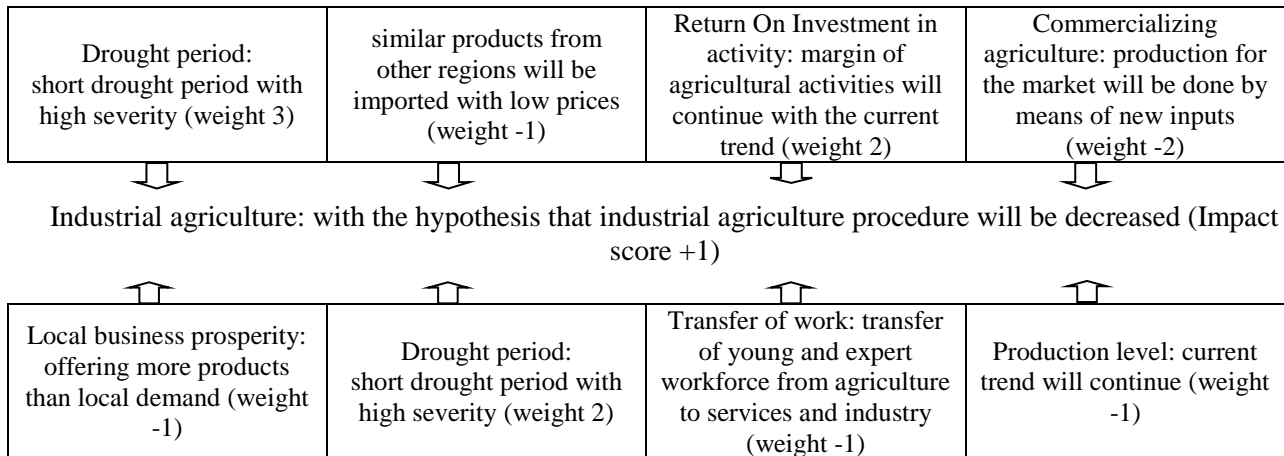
| Drought period: short drought period with high severity (weight 3) | similar products from other regions will be imported with low prices (weight -1) | Return On Investment in activity: margin of agricultural activities will continue with the current trend (weight 2) | Commercializing agriculture: production for the market will be done by means of new inputs (weight -2) |
|---|---|---|---|

Industrial agriculture: with the hypothesis that industrial agriculture procedure will be decreased (Impact score +1)

| Local business prosperity: offering more products than local demand (weight -1) | Drought period: short drought period with high severity (weight 2) | Transfer of work: transfer of young and expert workforce from agriculture to services and industry (weight -1) | Production level: current trend will continue (weight -1) |
|---|---|---|---|